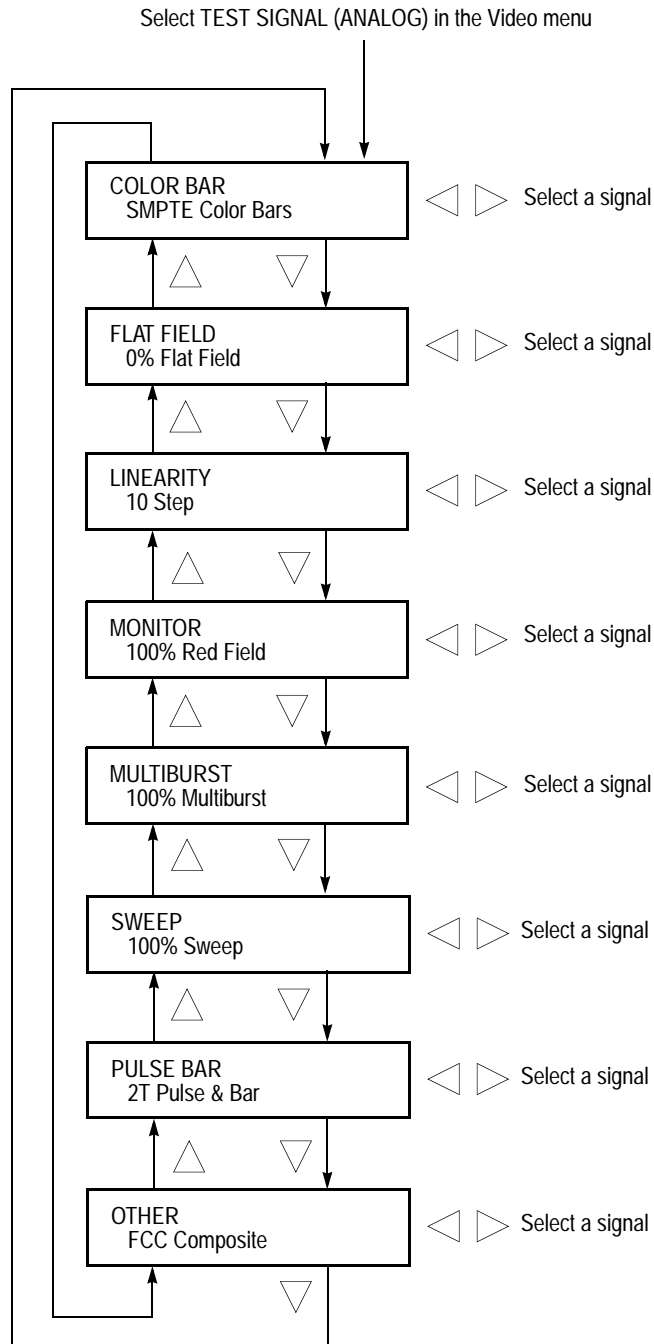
Select TEST SIGNAL (ANALOG) in the Video menu

COLOR BAR
SMPTE Color Bars

Select a signal

FLAT FIELD
0% Flat Field

Select a signal

LINEARITY
10 Step

Select a signal

MONITOR
100% Red Field

Select a signal

MULTIBURST
100% Multiburst

Select a signal

SWEEP
100% Sweep

Select a signal

PULSE BAR
2T Pulse & Bar

Select a signal

OTHER
FCC Composite

Select a signal